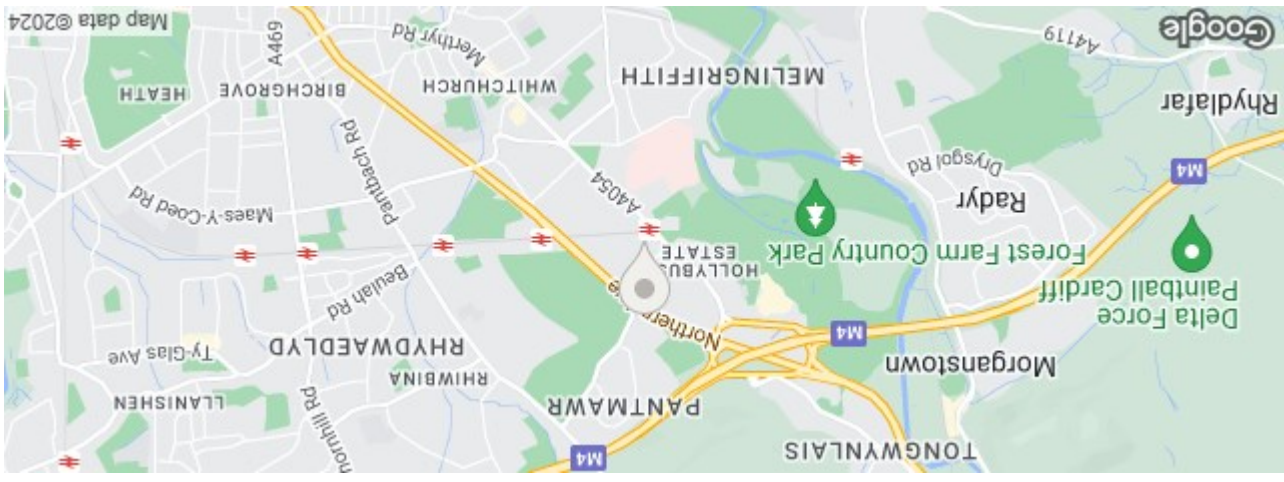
Google
Map data ©2024
A4119
Rhydlafar
MELINGRIFFITH
WHITCHURCH
Merthyr Rd
A469
BIRCHGROVE
HEATH
Drysgol Rd
Radyr
M4
Forest Farm Country Park
Delta Force Paintball Cardiff
A4054
HOLLYBUSH ESTATE
Maes-Y-Coed Rd
Pantbach Rd
Beulah Rd
Northern Ave
M4
Morganstown
RHYDWAEDLYD
Ty-Glas Ave
RHIWBINA
PANTMAWR
LLANISHEN
Thornhill Rd
TONGWYNLAIS
M4